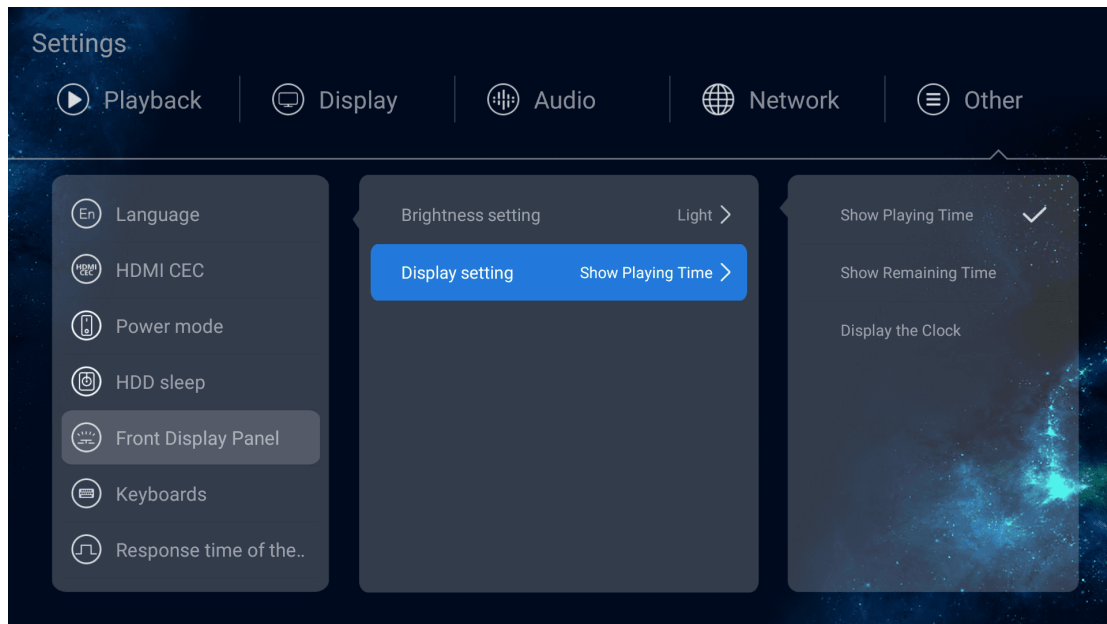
Settings

Playback | Display | Audio | Network | Other

En Language
HDMI CEC HDMI CEC
Power mode
HDD sleep
Front Display Panel
Keyboards
Response time of the..

Brightness setting Light >
Display setting Show Playing Time >

Show Playing Time ✓
Show Remaining Time
Display the Clock